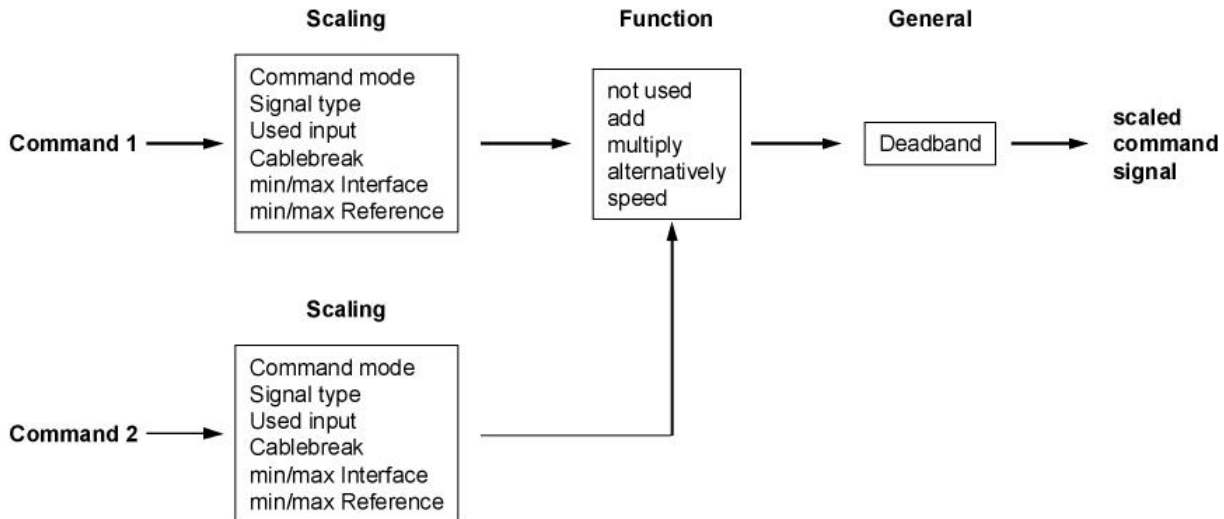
Scaling

Function

General

Command 1

Command mode
Signal type
Used input
Cablebreak
min/max Interface
min/max Reference

not used
add
multiply
alternatively
speed

Deadband

scaled command signal

Scaling

Command 2

Command mode
Signal type
Used input
Cablebreak
min/max Interface
min/max Reference